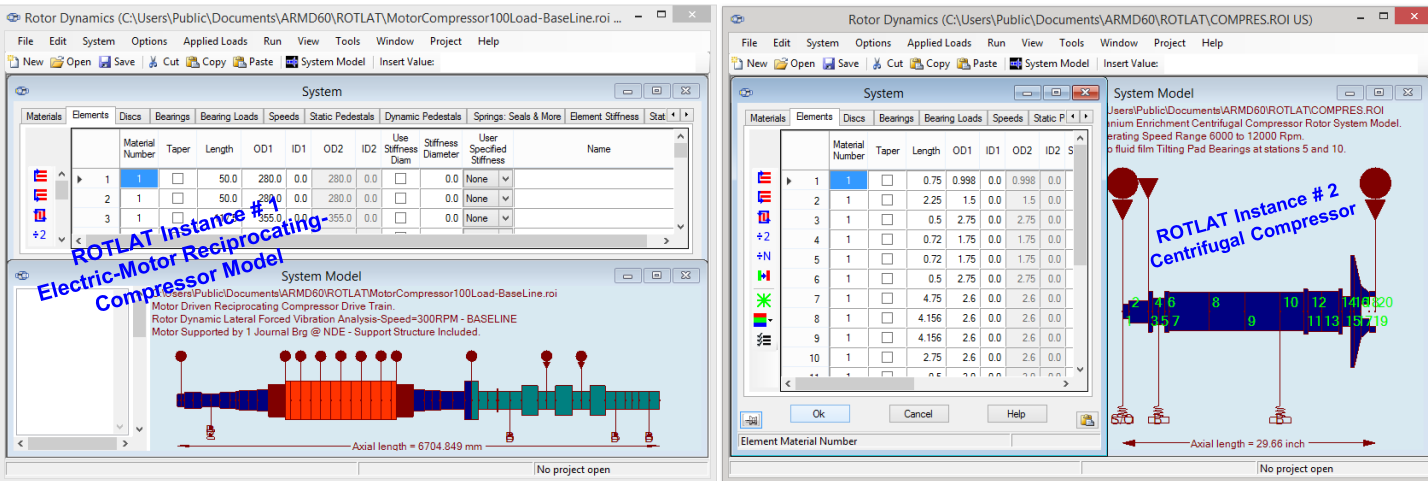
Rotor Dynamics (C:\Users\Public\Documents\ARMD60\ROTLAT\MotorCompressor100Load-BaseLine.roi

File Edit System Options Applied Loads Run View Tools Window Project Help

New Open Save Cut Copy Paste System Model Insert Value:

System

Materials Elements Discs Bearings Bearing Loads Speeds Static Pedestals Dynamic Pedestals Springs: Seals & More Element Stiffness Stati

| | Material Number | Taper | Length | OD1 | ID1 | OD2 | ID2 | Use Stiffness Diam | Stiffness Diameter | User Specified Stiffness | Name |
|---|---|---|---|---|---|---|---|---|---|---|---|
| 1 | 1 | | 50.0 | 280.0 | 0.0 | 280.0 | 0.0 | | 0.0 | None | |
| 2 | 1 | | 50.0 | 280.0 | 0.0 | 280.0 | 0.0 | | 0.0 | None | |
| 3 | 1 | | | | 0.0 | 355.0 | 0.0 | | 0.0 | None | |

÷2

ROTLAT Instance # 1
Electric-Motor Reciprocating-Compressor Model

System Model

Users\Public\Documents\ARMD60\ROTLAT\MotorCompressor100Load-BaseLine.roi
Motor Driven Reciprocating Compressor Drive Train.
Rotor Dynamic Lateral Forced Vibration Analysis-Speed=300RPM - BASELINE
Motor Supported by 1 Journal Brg @ NDE - Support Structure Included.

Axial length = 6704.849 mm

No project open

Rotor Dynamics (C:\Users\Public\Documents\ARMD60\ROTLAT\COMPRES.ROI US)

File Edit System Options Applied Loads Run View Tools Window Project Help

New Open Save Cut Copy Paste System Model Insert Value:

System

Materials Elements Discs Bearings Bearing Loads Speeds Static P

| | Material Number | Taper | Length | OD1 | ID1 | OD2 | ID2 | S |
|---|---|---|---|---|---|---|---|---|
| 1 | 1 | | 0.75 | 0.998 | 0.0 | 0.998 | 0.0 | |
| 2 | 1 | | 2.25 | 1.5 | 0.0 | 1.5 | 0.0 | |
| 3 | 1 | | 0.5 | 2.75 | 0.0 | 2.75 | 0.0 | |
| 4 | 1 | | 0.72 | 1.75 | 0.0 | 1.75 | 0.0 | |
| 5 | 1 | | 0.72 | 1.75 | 0.0 | 1.75 | 0.0 | |
| 6 | 1 | | 0.5 | 2.75 | 0.0 | 2.75 | 0.0 | |
| 7 | 1 | | 4.75 | 2.6 | 0.0 | 2.6 | 0.0 | |
| 8 | 1 | | 4.156 | 2.6 | 0.0 | 2.6 | 0.0 | |
| 9 | 1 | | 4.156 | 2.6 | 0.0 | 2.6 | 0.0 | |
| 10 | 1 | | 2.75 | 2.6 | 0.0 | 2.6 | 0.0 | |

÷2
÷N

Ok Cancel Help

Element Material Number

System Model

Users\Public\Documents\ARMD60\ROTLAT\COMPRES.ROI
anium Enrichment Centrifugal Compressor Rotor System Model.
erating Speed Range 6000 to 12000 Rpm.
o fluid film Tilting Pad Bearings at stations 5 and 10.

ROTLAT Instance # 2
Centrifugal Compressor

2 4 6 8 10 12 14 18 20
3 5 7 9 11 13 15 17 19

Axial length = 29.66 inch

No project open